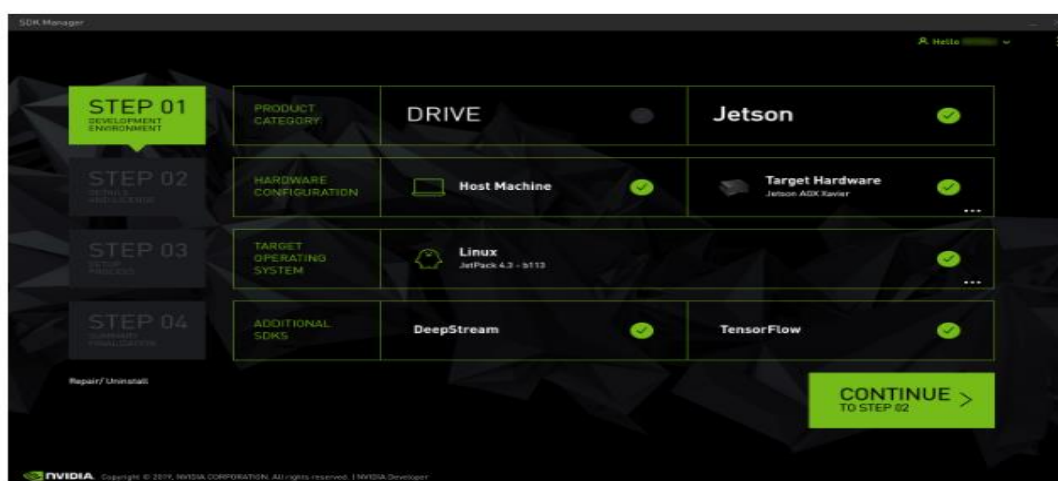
SDK Manager

Hello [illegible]

STEP 01
DEVELOPMENT ENVIRONMENT

STEP 02
DETAILS AND LICENSE

STEP 03
SETUP PROCESS

STEP 04
SUMMARY FINALIZATION

PRODUCT CATEGORY

DRIVE

Jetson

HARDWARE CONFIGURATION

Host Machine

Target Hardware
Jetson AGX Xavier

...

TARGET OPERATING SYSTEM

Linux
JetPack 4.3 - b113

...

ADDITIONAL SDKS

DeepStream

TensorFlow

Repair/ Uninstall

CONTINUE >
TO STEP 02

NVIDIA. Copyright © 2019, NVIDIA CORPORATION. All rights reserved. | NVIDIA Developer